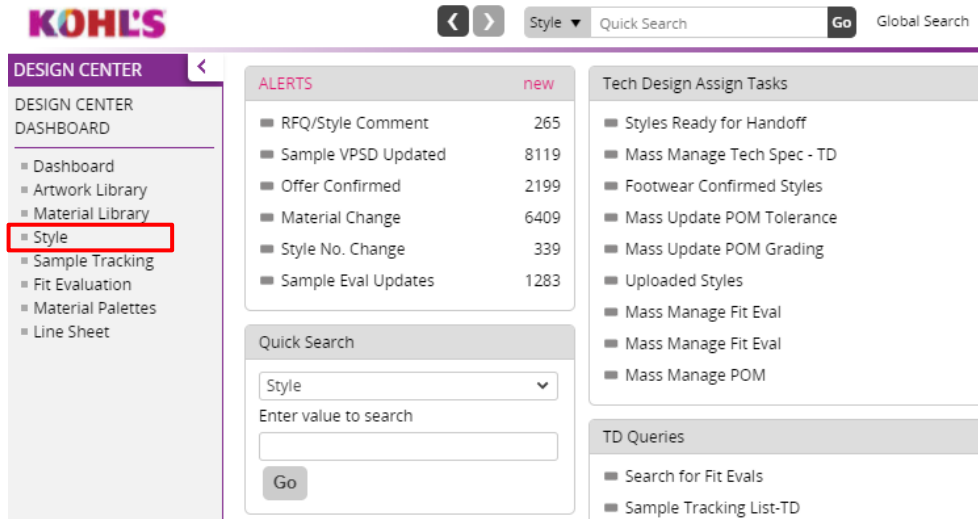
KOHL'S

Style ▾ Quick Search Go Global Search

DESIGN CENTER

DESIGN CENTER DASHBOARD

Dashboard
Artwork Library
Material Library
Style
Sample Tracking
Fit Evaluation
Material Palettes
Line Sheet

ALERTS new

| | |
|---|---|
| RFQ/Style Comment | 265 |
| Sample VPSD Updated | 8119 |
| Offer Confirmed | 2199 |
| Material Change | 6409 |
| Style No. Change | 339 |
| Sample Eval Updates | 1283 |

Quick Search

Style

Enter value to search

Go

Tech Design Assign Tasks

Styles Ready for Handoff
Mass Manage Tech Spec - TD
Footwear Confirmed Styles
Mass Update POM Tolerance
Mass Update POM Grading
Uploaded Styles
Mass Manage Fit Eval
Mass Manage Fit Eval
Mass Manage POM

TD Queries

Search for Fit Evals
Sample Tracking List-TD